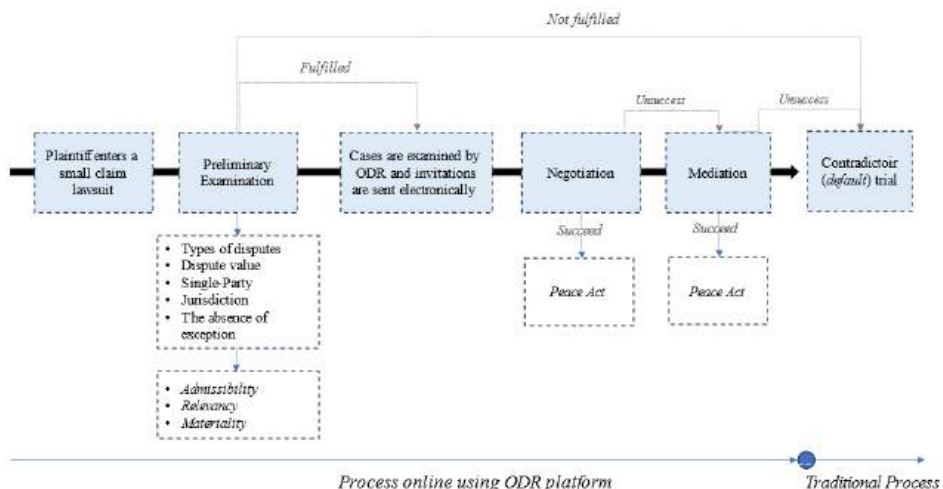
Not fulfilled

Fulfilled

Unsuccess

Unsuccess

Plaintiff enters a small claim lawsuit

Preliminary Examination

Cases are examined by ODR and invitations are sent electronically

Negotiation

Mediation

Contradictoir (default) trial

- Types of disputes
- Dispute value
- Single-Party
- Jurisdiction
- The absence of exception

- Admissibility
- Relevancy
- Materiality

Succeed

Peace Act

Succeed

Peace Act

Process online using ODR platform

Traditional Process